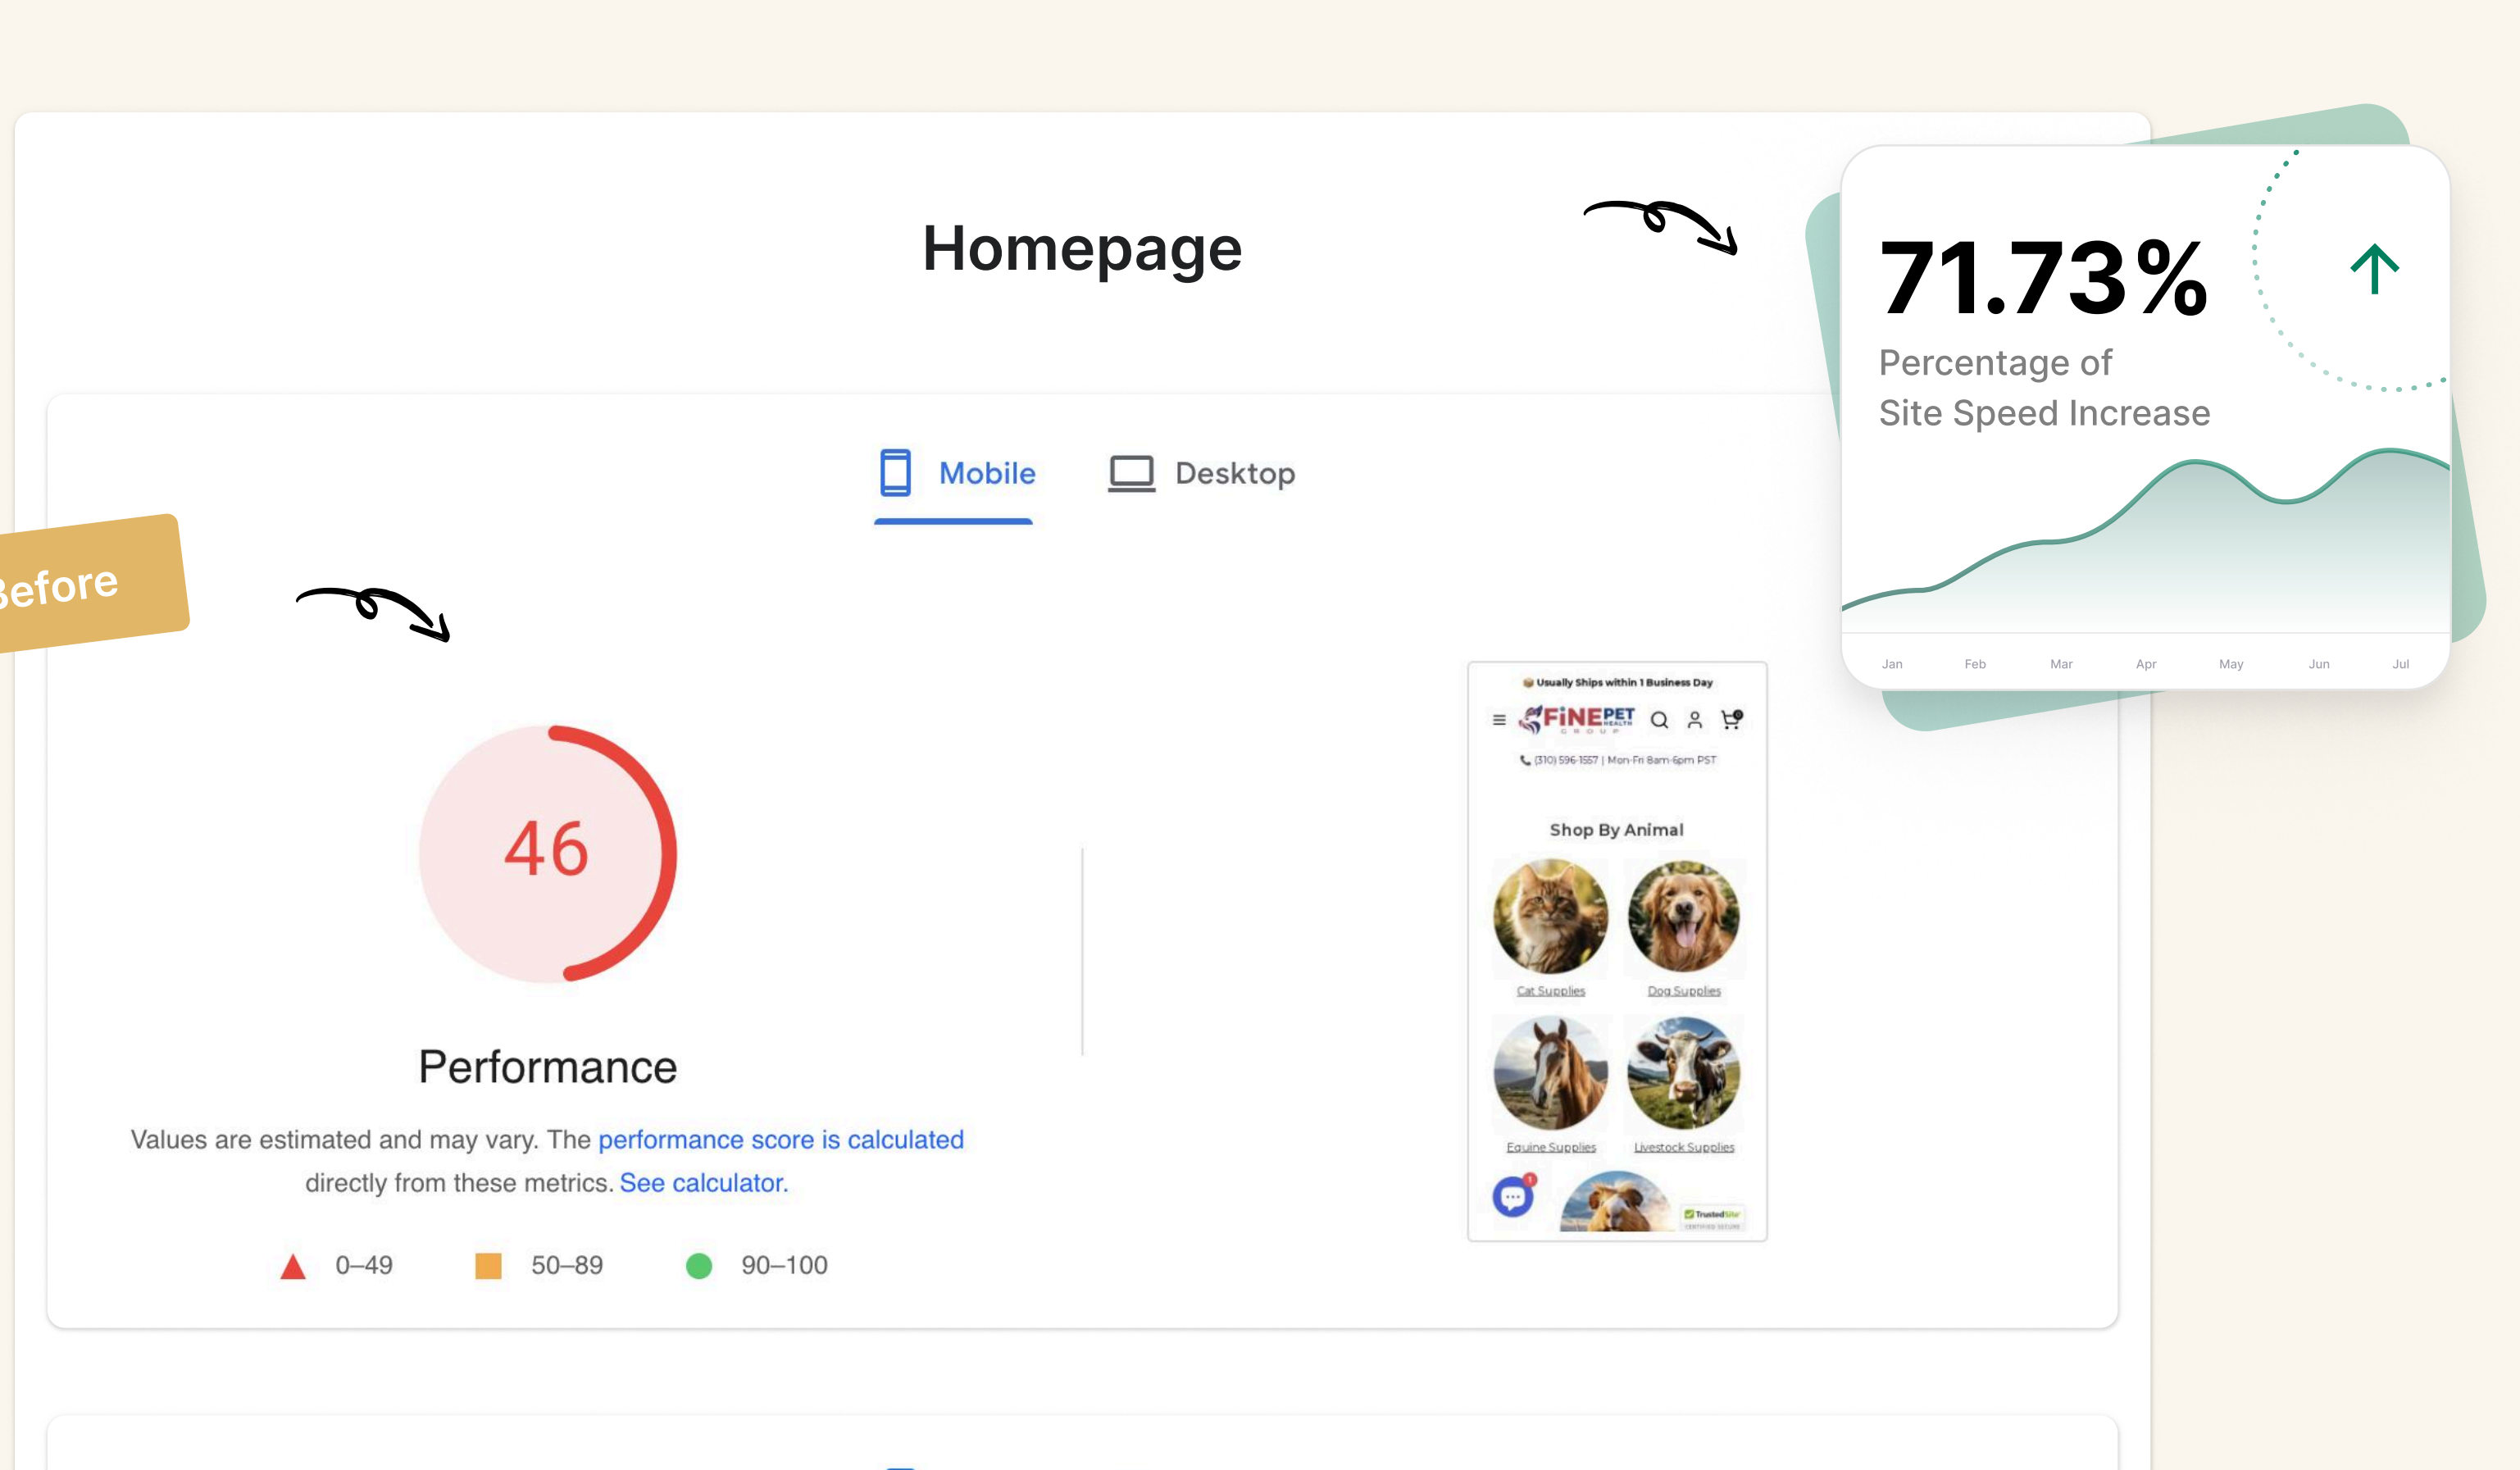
Homepage

71.73%
Percentage of
Site Speed Increase

Jan Feb Mar Apr May Jun Jul

Mobile Desktop

Before

46

Performance

Values are estimated and may vary. The performance score is calculated directly from these metrics. See calculator.

0–49 50–89 90–100

Usually Ships within 1 Business Day

FINEPET

(310) 596-1557 | Mon-Fri 8am-6pm PST

Shop By Animal

Cat Supplies
Dog Supplies
Equine Supplies
Livestock Supplies

TrustedSite